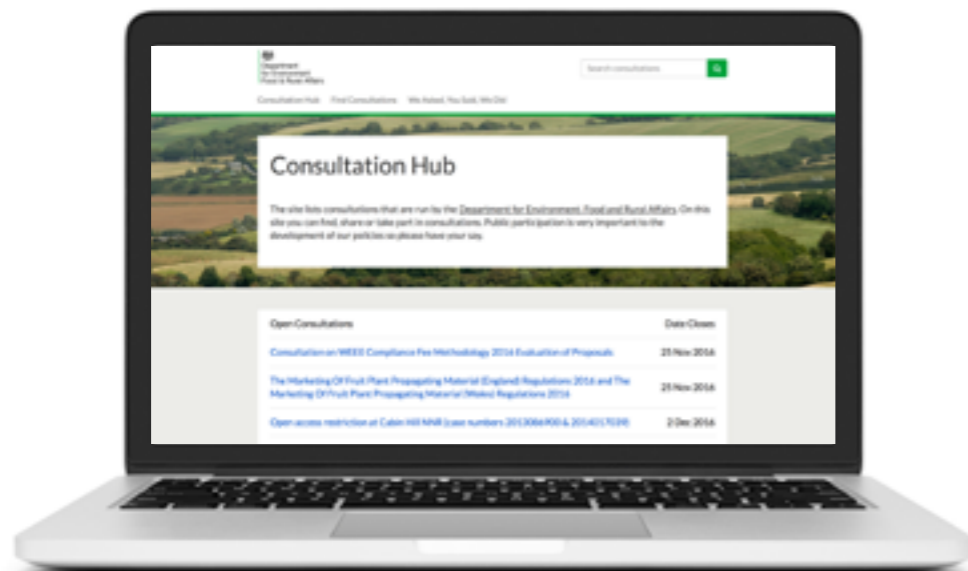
Department for Environment Food & Rural Affairs

Search consultations

Consultation Hub Find Consultations We Asked, You Said, We Did

Consultation Hub

The site lists consultations that are run by the Department for Environment, Food and Rural Affairs. On this site you can find, share or take part in consultations. Public participation is very important to the development of our policies so please have your say.

| Open Consultations | Date Closes |
|---|---|
| Consultation on WEEE Compliance Fee Methodology 2016 Evaluation of Proposals | 25 Nov 2016 |
| The Marketing Of Fruit Plant Propagating Material (England) Regulations 2016 and The Marketing Of Fruit Plant Propagating Material (Wales) Regulations 2016 | 25 Nov 2016 |
| Open access restriction at Cabin Hill NNR (case numbers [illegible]) | 2 Dec 2016 |